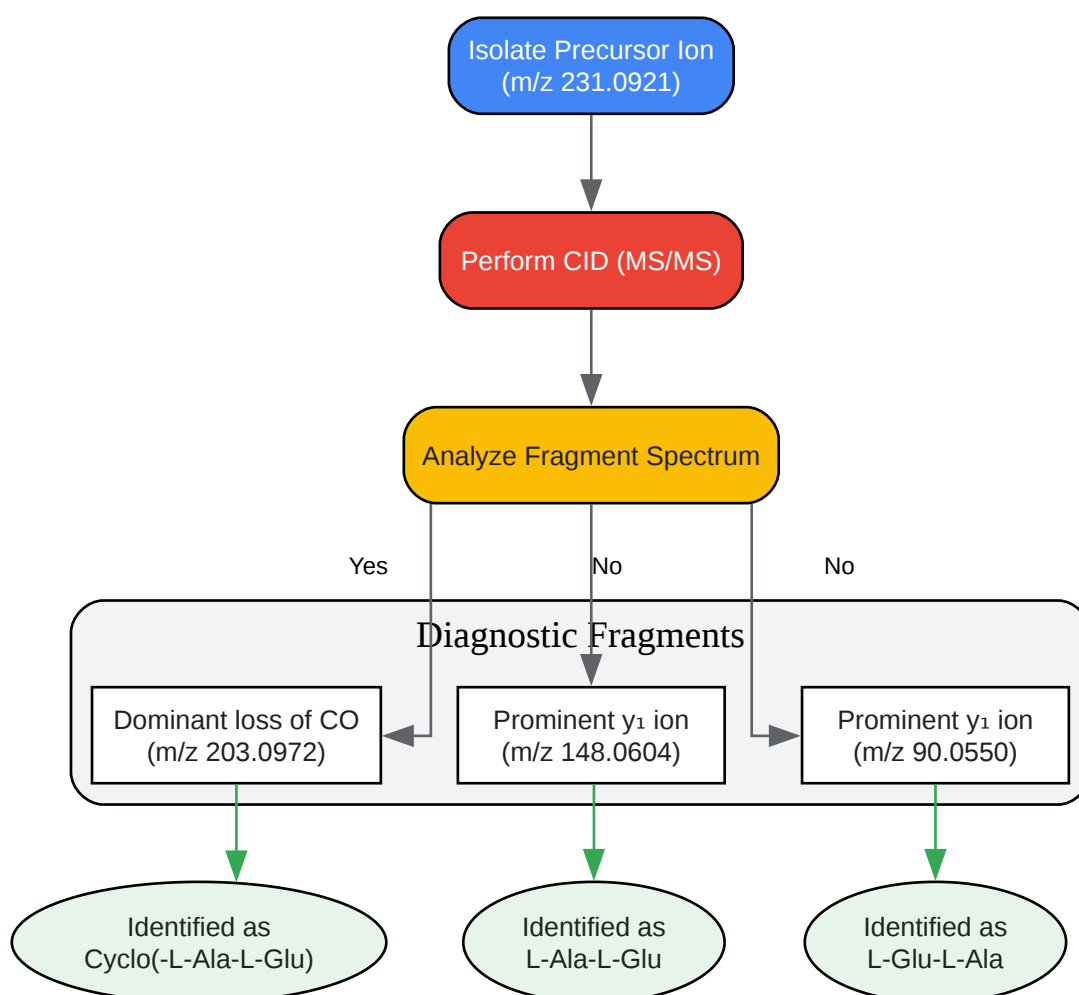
Isolate Precursor Ion (m/z 231.0921)

Perform CID (MS/MS)

Analyze Fragment Spectrum

Yes

No

No

Diagnostic Fragments

Dominant loss of CO (m/z 203.0972)

Prominent y₁ ion (m/z 148.0604)

Prominent y₁ ion (m/z 90.0550)

Identified as Cyclo(-L-Ala-L-Glu)

Identified as L-Ala-L-Glu

Identified as L-Glu-L-Ala